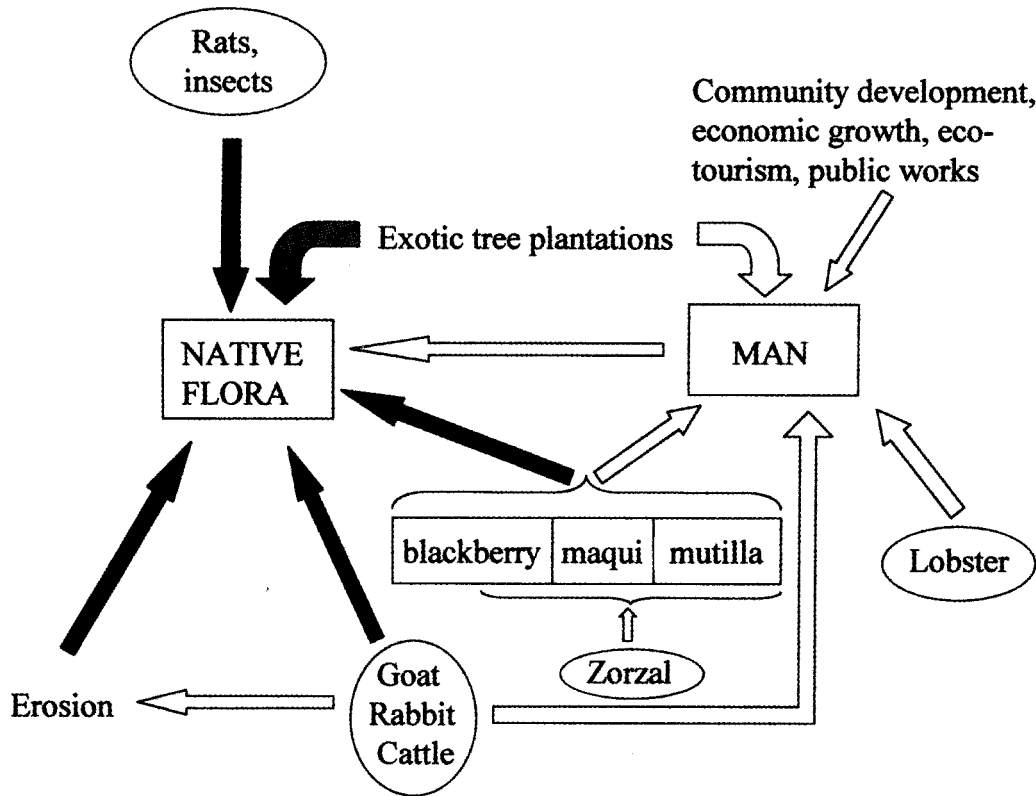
Rats, insects

Community development, economic growth, ecotourism, public works

Exotic tree plantations

NATIVE FLORA

MAN

| blackberry | maqui | mutilla |
|---|---|---|

Lobster

Zorzal

Erosion

Goat Rabbit Cattle